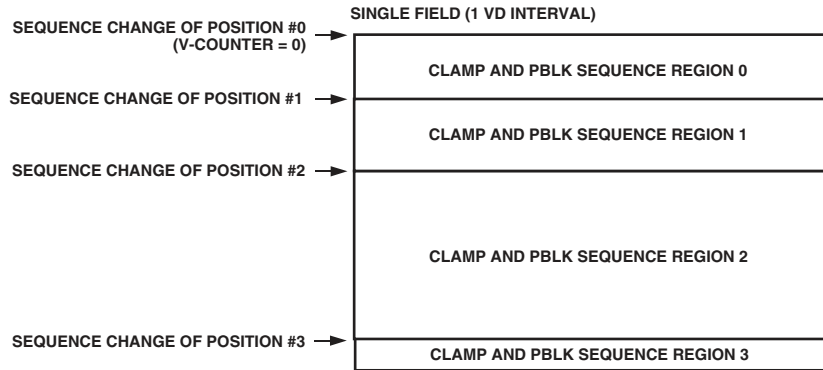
SINGLE FIELD (1 VD INTERVAL)

SEQUENCE CHANGE OF POSITION #0 (V-COUNTER = 0)

CLAMP AND PBLK SEQUENCE REGION 0

SEQUENCE CHANGE OF POSITION #1

CLAMP AND PBLK SEQUENCE REGION 1

SEQUENCE CHANGE OF POSITION #2

CLAMP AND PBLK SEQUENCE REGION 2

SEQUENCE CHANGE OF POSITION #3

CLAMP AND PBLK SEQUENCE REGION 3